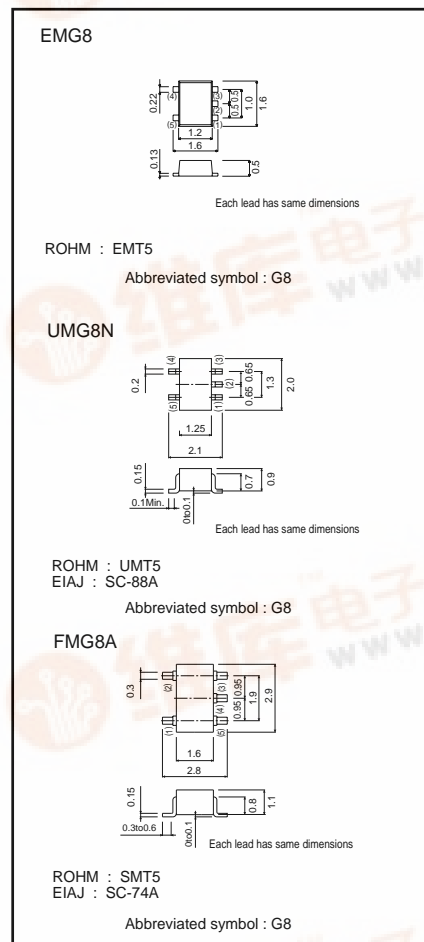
EMG8

0.22
(4)
(3)
(2)
(5)
(1)
0.5
0.5
1.0
1.6
1.2
1.6
0.13
0.5

Each lead has same dimensions

ROHM : EMT5

Abbreviated symbol : G8

UMG8N

0.2
(4)
(3)
(2)
(5)
(1)
0.65
0.65
1.3
2.0
1.25
2.1
0.15
0.7
0.9
0.1Min.
0to0.1

Each lead has same dimensions

ROHM : UMT5
EIAJ : SC-88A

Abbreviated symbol : G8

FMG8A

0.3
(2)
(3)
(4)
(1)
(5)
0.95
0.95
1.9
2.9
1.6
2.8
0.15
0.8
1.1
0.3to0.6
0to0.1

Each lead has same dimensions

ROHM : SMT5
EIAJ : SC-74A

Abbreviated symbol : G8